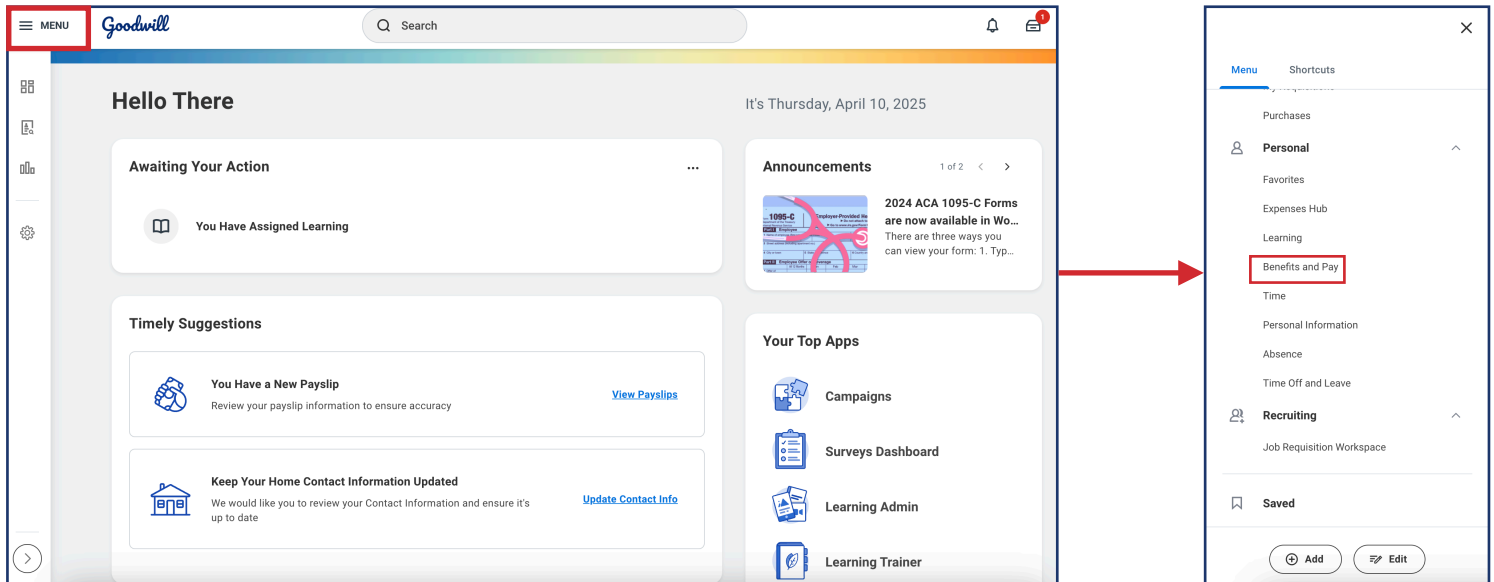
MENU Goodwill

Search

1

Hello There

It's Thursday, April 10, 2025

Awaiting Your Action

...

You Have Assigned Learning

Announcements

1 of 2

2024 ACA 1095-C Forms are now available in Wo…
There are three ways you can view your form: 1. Typ…

Timely Suggestions

You Have a New Payslip
Review your payslip information to ensure accuracy

View Payslips

Keep Your Home Contact Information Updated
We would like you to review your Contact Information and ensure it's up to date

Update Contact Info

Your Top Apps

Campaigns

Surveys Dashboard

Learning Admin

Learning Trainer

Menu Shortcuts

Purchases

Personal

Favorites

Expenses Hub

Learning

Benefits and Pay

Time

Personal Information

Absence

Time Off and Leave

Recruiting

Job Requisition Workspace

Saved

Add Edit